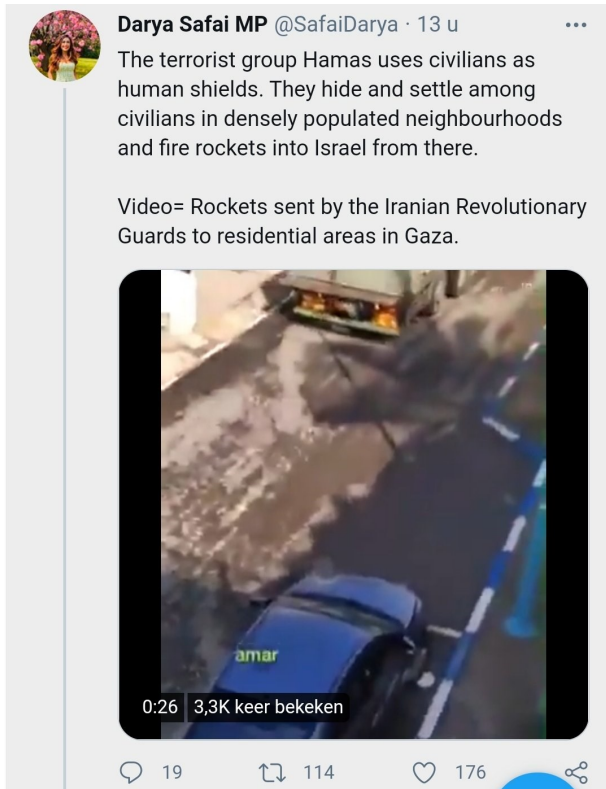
Darya Safai MP @SafaiDarya · 13 u

The terrorist group Hamas uses civilians as human shields. They hide and settle among civilians in densely populated neighbourhoods and fire rockets into Israel from there.

Video= Rockets sent by the Iranian Revolutionary Guards to residential areas in Gaza.

amar

0:26 3,3K keer bekeken

19 114 176